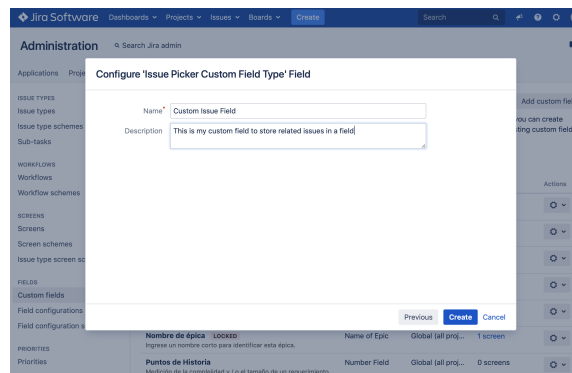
Jira Software Dashboards Projects Issues Boards Create Search

Administration Search Jira admin

Applications Proje

ISSUE TYPES
Issue types
Issue type schemes
Sub-tasks

WORKFLOWS
Workflows
Workflow schemes

SCREENS
Screens
Screen schemes
Issue type screen sc

FIELDS
Custom fields
Field configurations
Field configuration s

PRIORITIES
Priorities

Add custom fie
ou can create
ting custom field

Actions

Configure 'Issue Picker Custom Field Type' Field

Name* Custom Issue Field

Description This is my custom field to store related issues in a field

Previous Create Cancel

Nombre de épica LOCKED
Ingrese un nombre corto para identificar esta épica.
Name of Epic Global (all proj... 1 screen

Puntos de Historia
Medición de la complejidad y / o el tamaño de un requerimiento.
Number Field Global (all proj... 0 screens